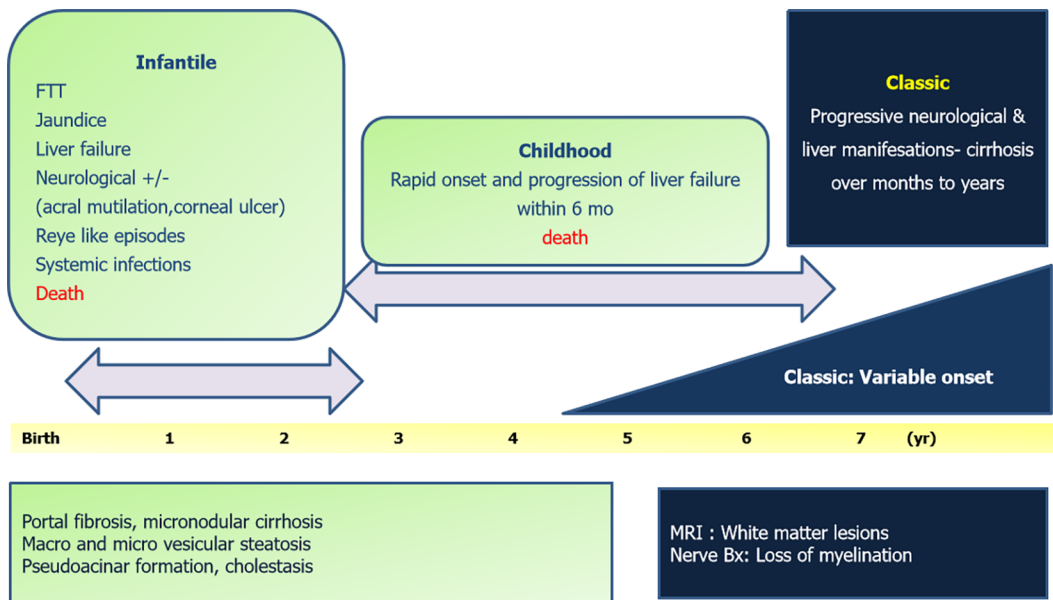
Infantile
FTT
Jaundice
Liver failure
Neurological +/-
(acral mutilation,corneal ulcer)
Reye like episodes
Systemic infections
Death

Childhood
Rapid onset and progression of liver failure within 6 mo
death

Classic
Progressive neurological & liver manifesations- cirrhosis over months to years

Classic: Variable onset

| Birth | 1 | 2 | 3 | 4 | 5 | 6 | 7 | (yr) |
|---|---|---|---|---|---|---|---|---|

Portal fibrosis, micronodular cirrhosis
Macro and micro vesicular steatosis
Pseudoacinar formation, cholestasis

MRI : White matter lesions
Nerve Bx: Loss of myelination